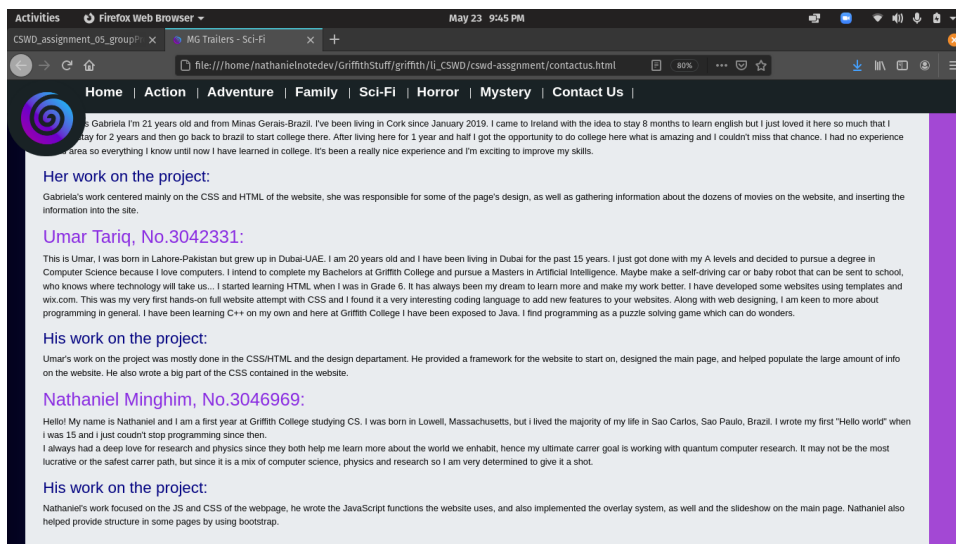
Activities Firefox Web Browser May 23 9:45 PM

CSWD_assignment_05_groupP ✕ MG Trailers - Sci-Fi ✕ +

file:///home/nathanielnotedev/GriffithStuff/griffith/li_CSWD/cswd-assgnment/contactus.html 80%

Home | Action | Adventure | Family | Sci-Fi | Horror | Mystery | Contact Us |

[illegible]s Gabriela I'm 21 years old and from Minas Gerais-Brazil. I've been living in Cork since January 2019. I came to Ireland with the idea to stay 8 months to learn english but I just loved it here so much that I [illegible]tay for 2 years and then go back to brazil to start college there. After living here for 1 year and half I got the opportunity to do college here what is amazing and I couldn't miss that chance. I had no experience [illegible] area so everything I know until now I have learned in college. It's been a really nice experience and I'm exciting to improve my skills.

Her work on the project:

Gabriela's work centered mainly on the CSS and HTML of the website, she was responsible for some of the page's design, as well as gathering information about the dozens of movies on the website, and inserting the information into the site.

Umar Tariq, No.3042331:

This is Umar, I was born in Lahore-Pakistan but grew up in Dubai-UAE. I am 20 years old and I have been living in Dubai for the past 15 years. I just got done with my A levels and decided to pursue a degree in Computer Science because I love computers. I intend to complete my Bachelors at Griffith College and pursue a Masters in Artificial Intelligence. Maybe make a self-driving car or baby robot that can be sent to school, who knows where technology will take us... I started learning HTML when I was in Grade 6. It has always been my dream to learn more and make my work better. I have developed some websites using templates and wix.com. This was my very first hands-on full website attempt with CSS and I found it a very interesting coding language to add new features to your websites. Along with web designing, I am keen to more about programming in general. I have been learning C++ on my own and here at Griffith College I have been exposed to Java. I find programming as a puzzle solving game which can do wonders.

His work on the project:

Umar's work on the project was mostly done in the CSS/HTML and the design departament. He provided a framework for the website to start on, designed the main page, and helped populate the large amount of info on the website. He also wrote a big part of the CSS contained in the website.

Nathaniel Minghim, No.3046969:

Hello! My name is Nathaniel and I am a first year at Griffith College studying CS. I was born in Lowell, Massachusetts, but i lived the majority of my life in Sao Carlos, Sao Paulo, Brazil. I wrote my first "Hello world" when i was 15 and i just coudn't stop programming since then.
I always had a deep love for research and physics since they both help me learn more about the world we enhabit, hence my ultimate carrer goal is working with quantum computer research. It may not be the most lucrative or the safest carrer path, but since it is a mix of computer science, physics and research so I am very determined to give it a shot.

His work on the project:

Nathaniel's work focused on the JS and CSS of the webpage, he wrote the JavaScript functions the website uses, and also implemented the overlay system, as well and the slideshow on the main page. Nathaniel also helped provide structure in some pages by using bootstrap.